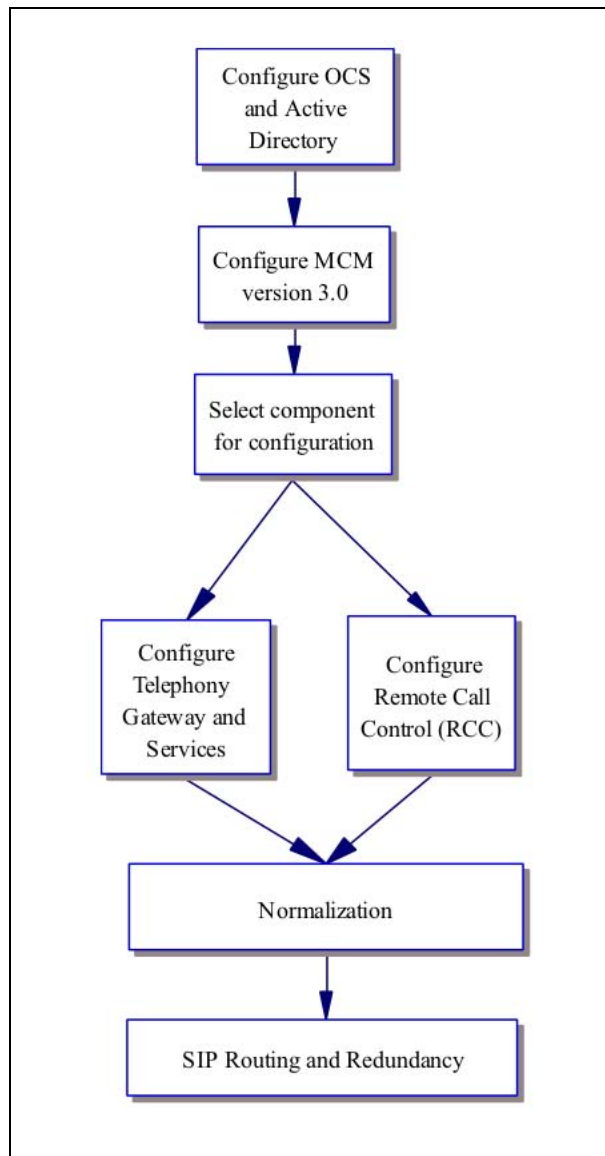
Configure OCS and Active Directory

Configure MCM version 3.0

Select component for configuration

Configure Telephony Gateway and Services

Configure Remote Call Control (RCC)

Normalization

SIP Routing and Redundancy